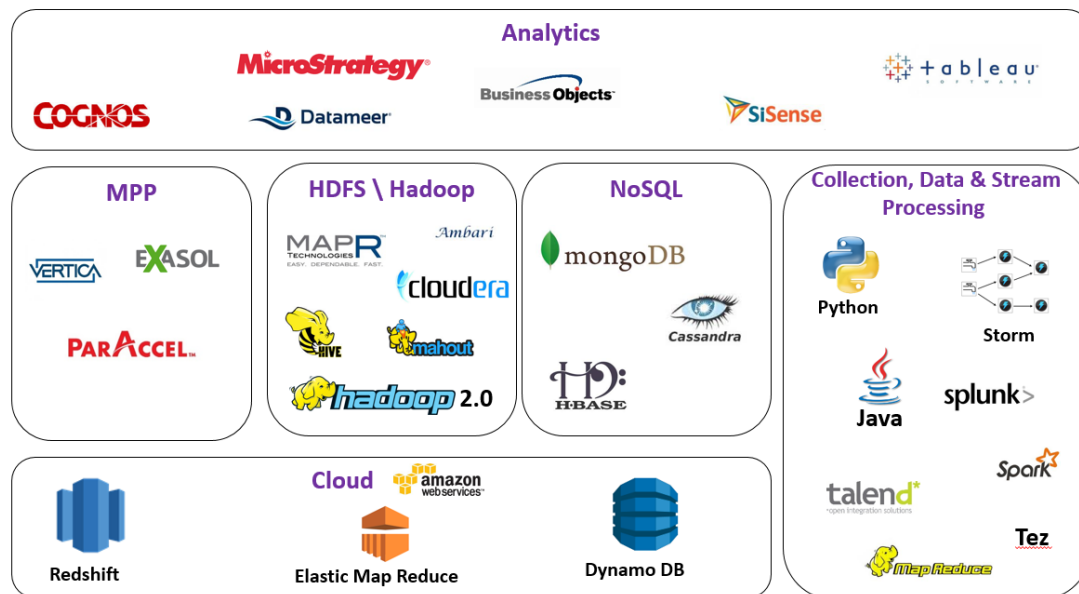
Analytics

MicroStrategy

COGNOS

Datameer

Business Objects

SiSense

tableau SOFTWARE

MPP

VERTICA

EXASOL

PARACCEL

HDFS \ Hadoop

MAPR TECHNOLOGIES EASY. DEPENDABLE. FAST.

Ambari

cloudera

HIVE

mahout

hadoop 2.0

NoSQL

mongoDB

Cassandra

HBASE

Collection, Data & Stream Processing

Python

Storm

Java

splunk>

Spark

talend open integration solutions

Tez

MapReduce

Cloud

amazon webservices

Redshift

Elastic Map Reduce

Dynamo DB